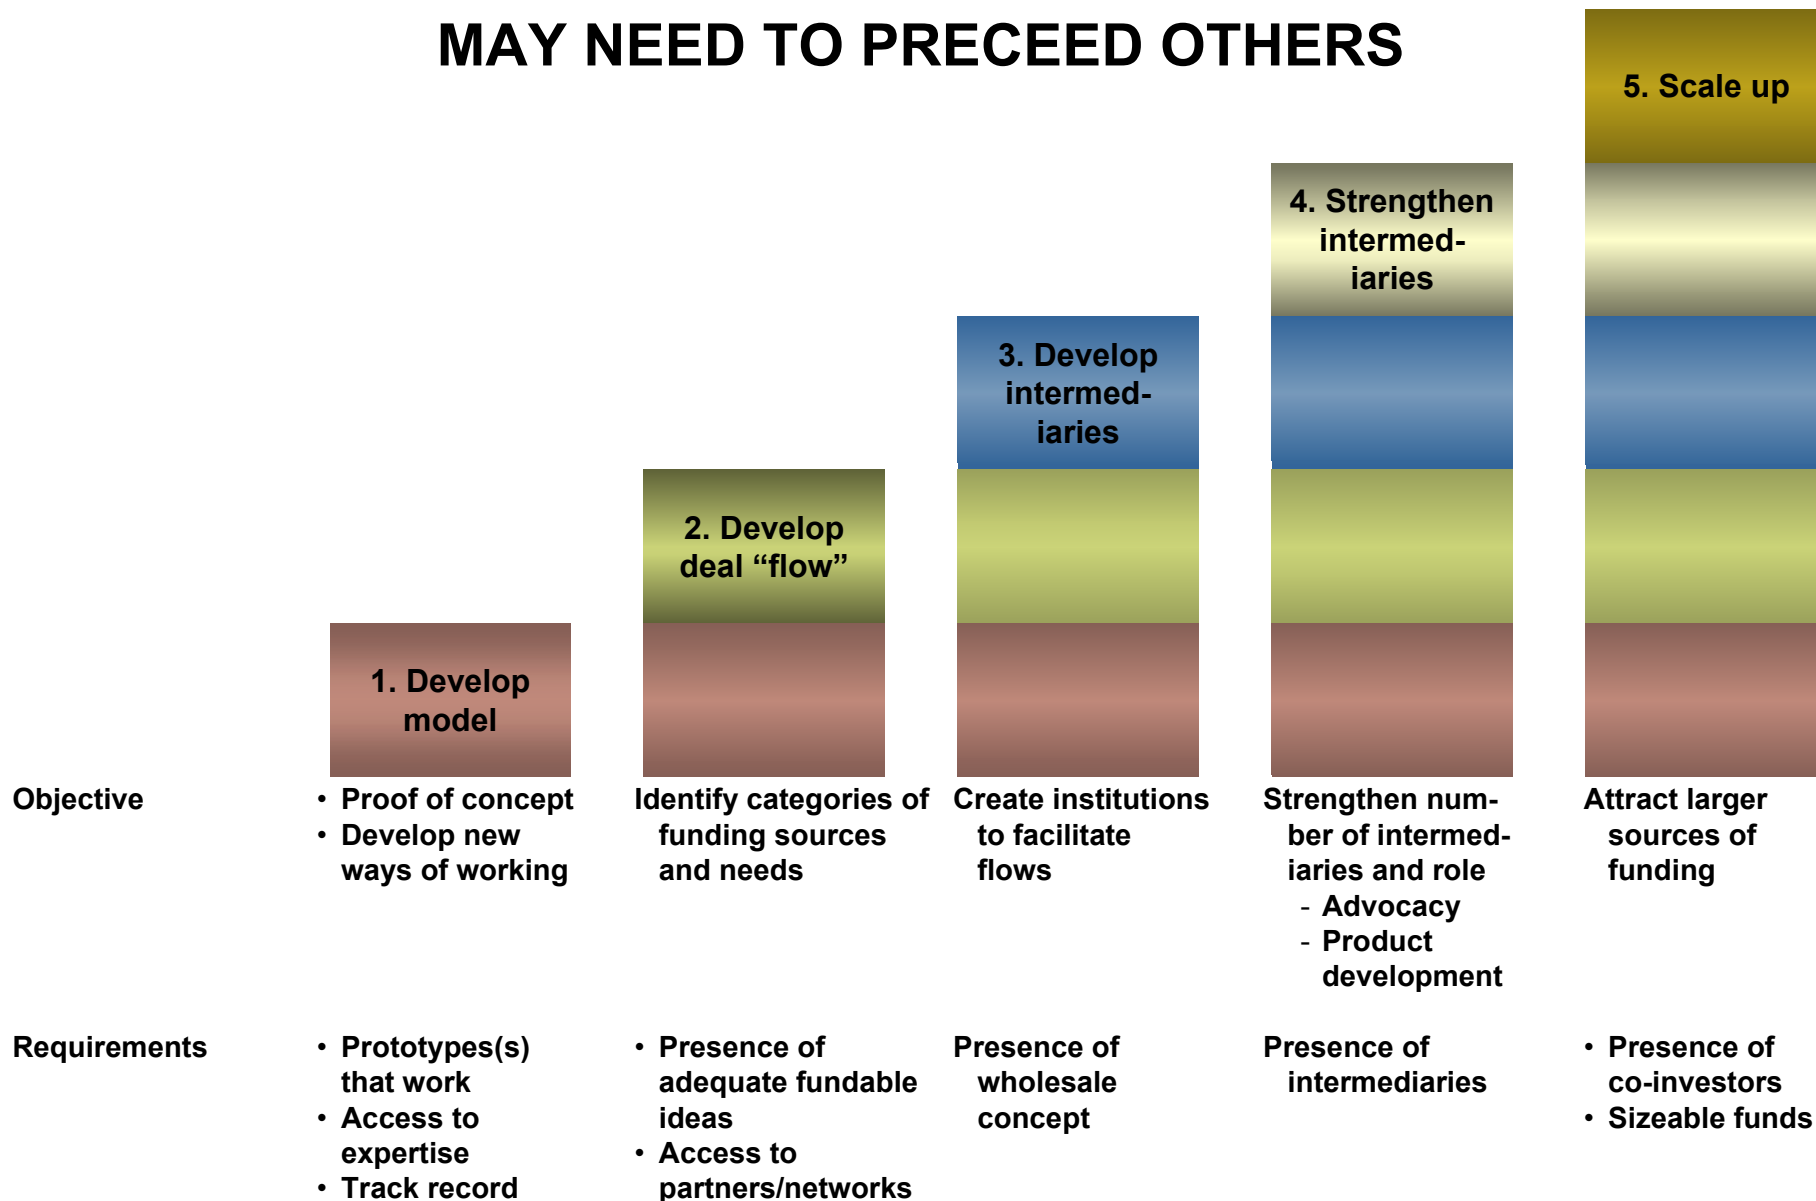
MAY NEED TO PRECEED OTHERS

5. Scale up

4. Strengthen intermediaries

3. Develop intermediaries

2. Develop deal “flow”

1. Develop model

Objective

• Proof of concept
• Develop new ways of working

Identify categories of funding sources and needs

Create institutions to facilitate flows

Strengthen number of intermediaries and role
- Advocacy
- Product development

Attract larger sources of funding

Requirements

• Prototypes(s) that work
• Access to expertise
• Track record

• Presence of adequate fundable ideas
• Access to partners/networks

Presence of wholesale concept

Presence of intermediaries

• Presence of co-investors
• Sizeable funds